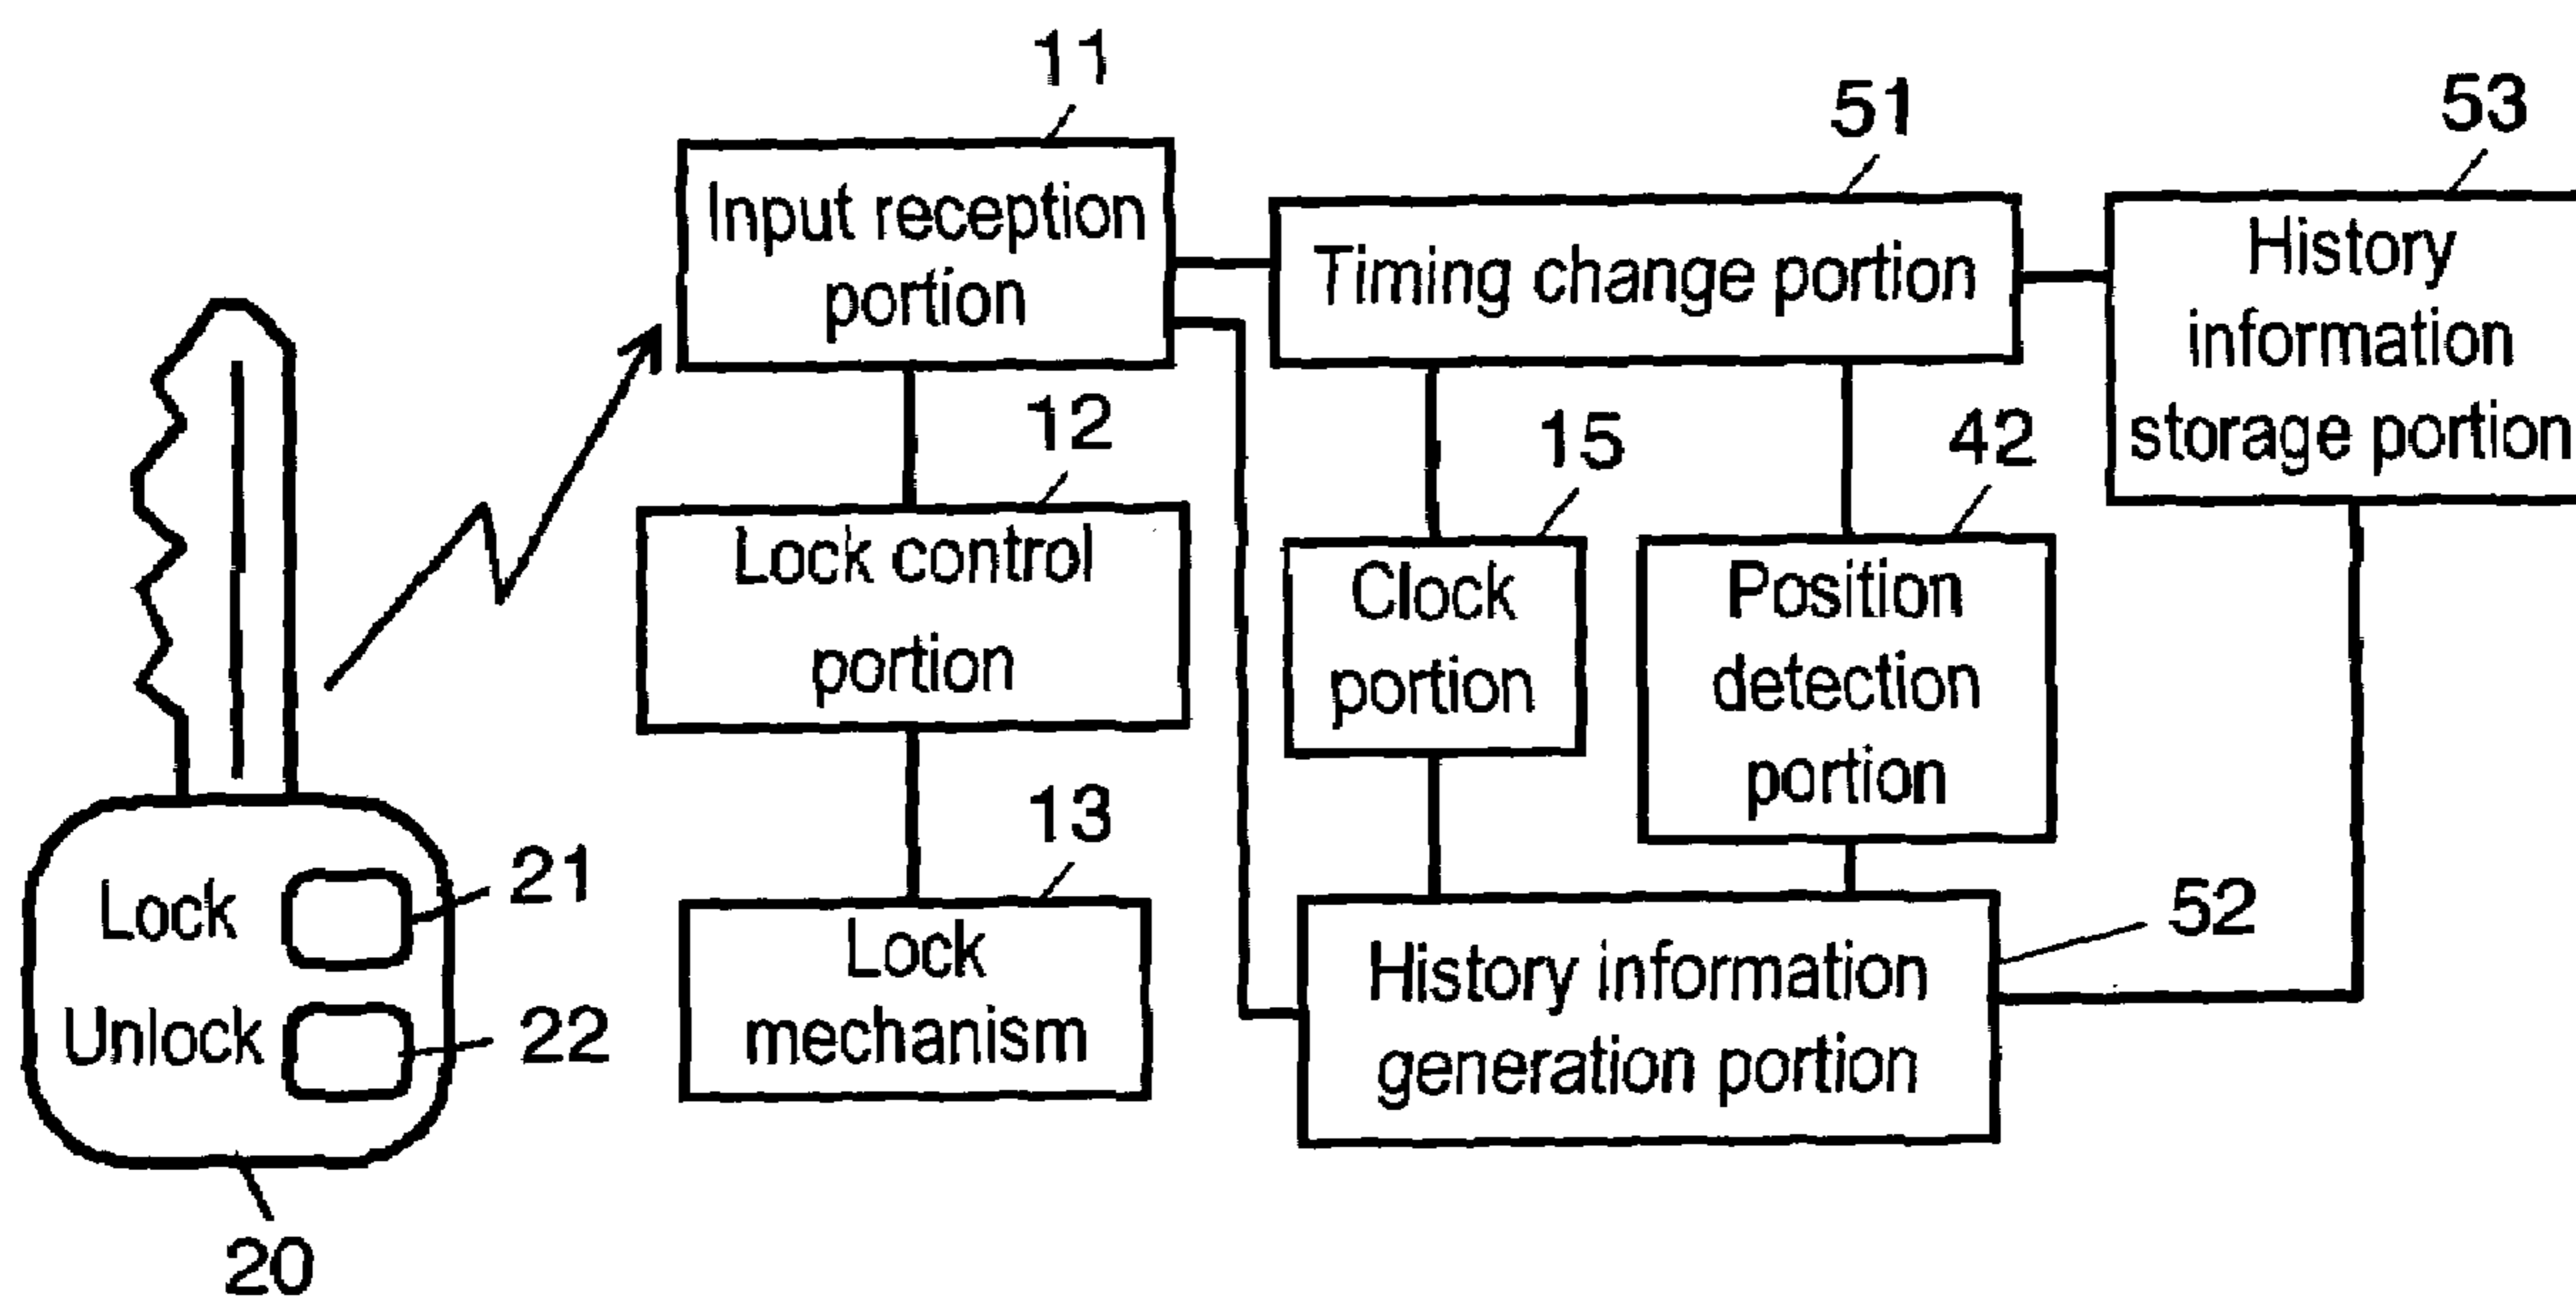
11
Input reception portion

51
Timing change portion

53
History information storage portion

12
Lock control portion

15
Clock portion

42
Position detection portion

13
Lock mechanism

52
History information generation portion

Lock
21
Unlock
22
20